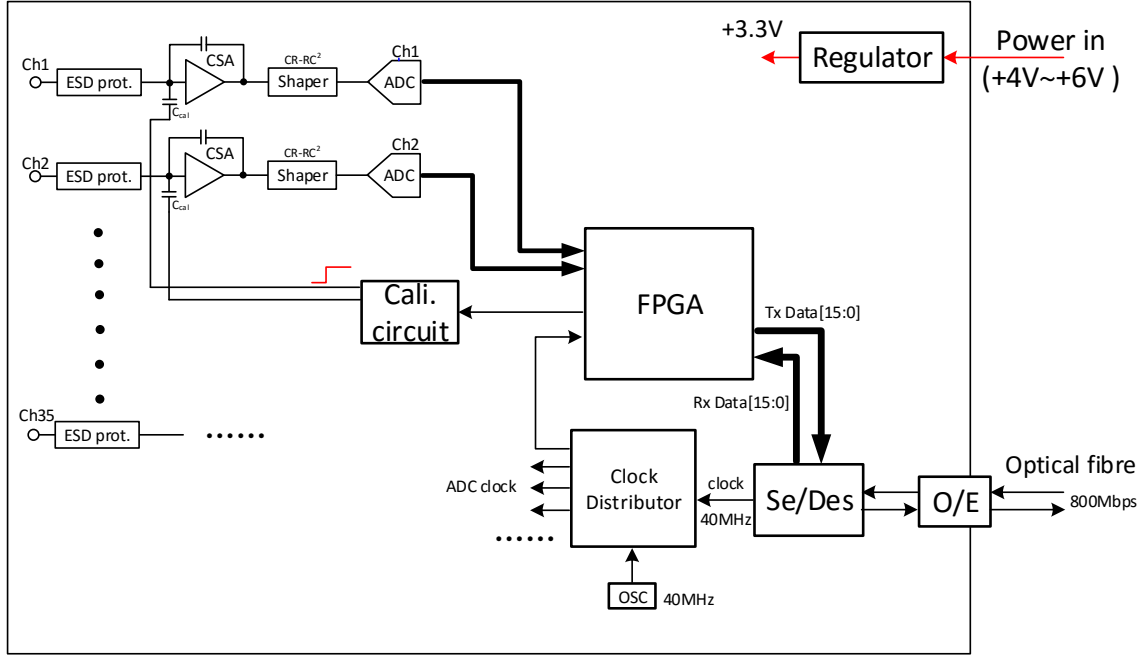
+3.3V

Regulator

Power in (+4V~+6V )

Ch1

ESD prot.

CSA

$C_{cal}$

CR-RC$^2$

Shaper

Ch1

ADC

Ch2

ESD prot.

CSA

$C_{cal}$

CR-RC$^2$

Shaper

Ch2

ADC

Cali. circuit

FPGA

Tx Data[15:0]

Rx Data[15:0]

Ch35

ESD prot.

......

ADC clock

Clock Distributor

clock

40MHz

Se/Des

O/E

Optical fibre

800Mbps

......

OSC

40MHz